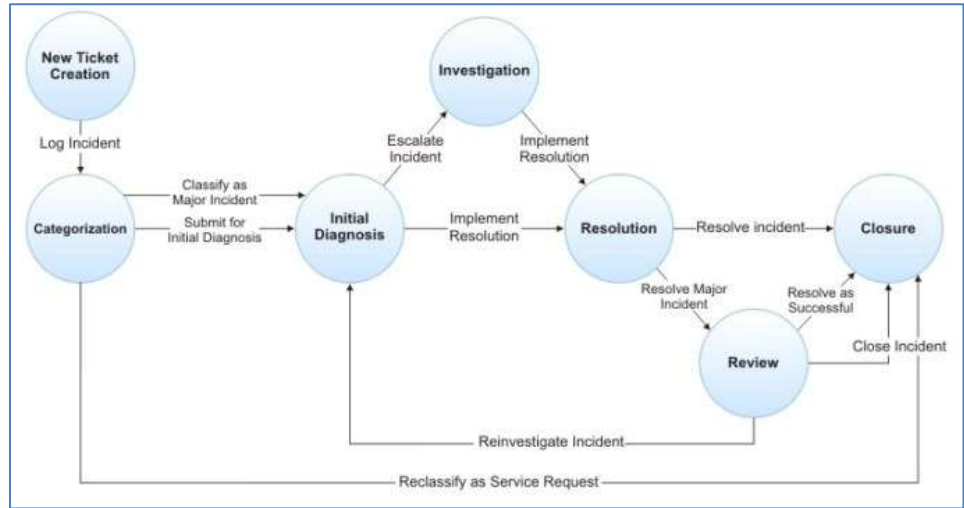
New Ticket Creation

Log Incident

Categorization

Classify as Major Incident

Submit for Initial Diagnosis

Initial Diagnosis

Escalate Incident

Investigation

Implement Resolution

Implement Resolution

Resolution

Resolve incident

Closure

Resolve Major Incident

Resolve as Successful

Review

Close Incident

Reinvestigate Incident

Reclassify as Service Request